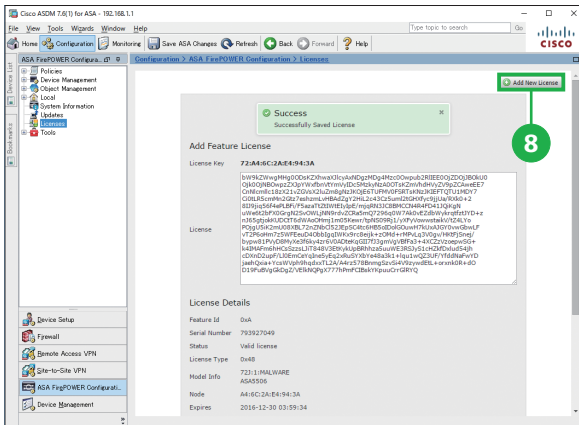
Cisco ASDM 7.6(1) for ASA - 192.168.1.1

File View Tools Wizards Window Help

Type topic to search Go

Home Configuration Monitoring Save ASA Changes Refresh Back Forward Help

CISCO

ASA FirePOWER Configura...

Device List

Bookmarks

Policies
Device Management
Object Management
Local
System Information
Updates
Licenses
Tools

Configuration > ASA FirePOWER Configuration > Licenses

Add New License

Success
Successfully Saved License

8

Add Feature License

License Key 72:A4:6C:2A:E4:94:3A

License

bW9kZWwgMHg0ODsKZXhwaXJlcyAxNDgzMDg4MzcOOwpub2RlIEE0OjZDOjJBOkU0Oj k0OjNBOwpzZXJpYWxfbnVtYmVyIDc5MzkyNzA0OTsKZmVhdHVyZV9pZCAweEE7CnNlcml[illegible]
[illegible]

License Details

Feature Id 0xA
Serial Number 793927049
Status Valid license
License Type 0x48
Model Info 72J:1:MALWARE ASA5506
Node A4:6C:2A:E4:94:3A
Expires 2016-12-30 03:59:34

Device Setup
Firewall
Remote Access VPN
Site-to-Site VPN
ASA FirePOWER Configurati...
Device Management